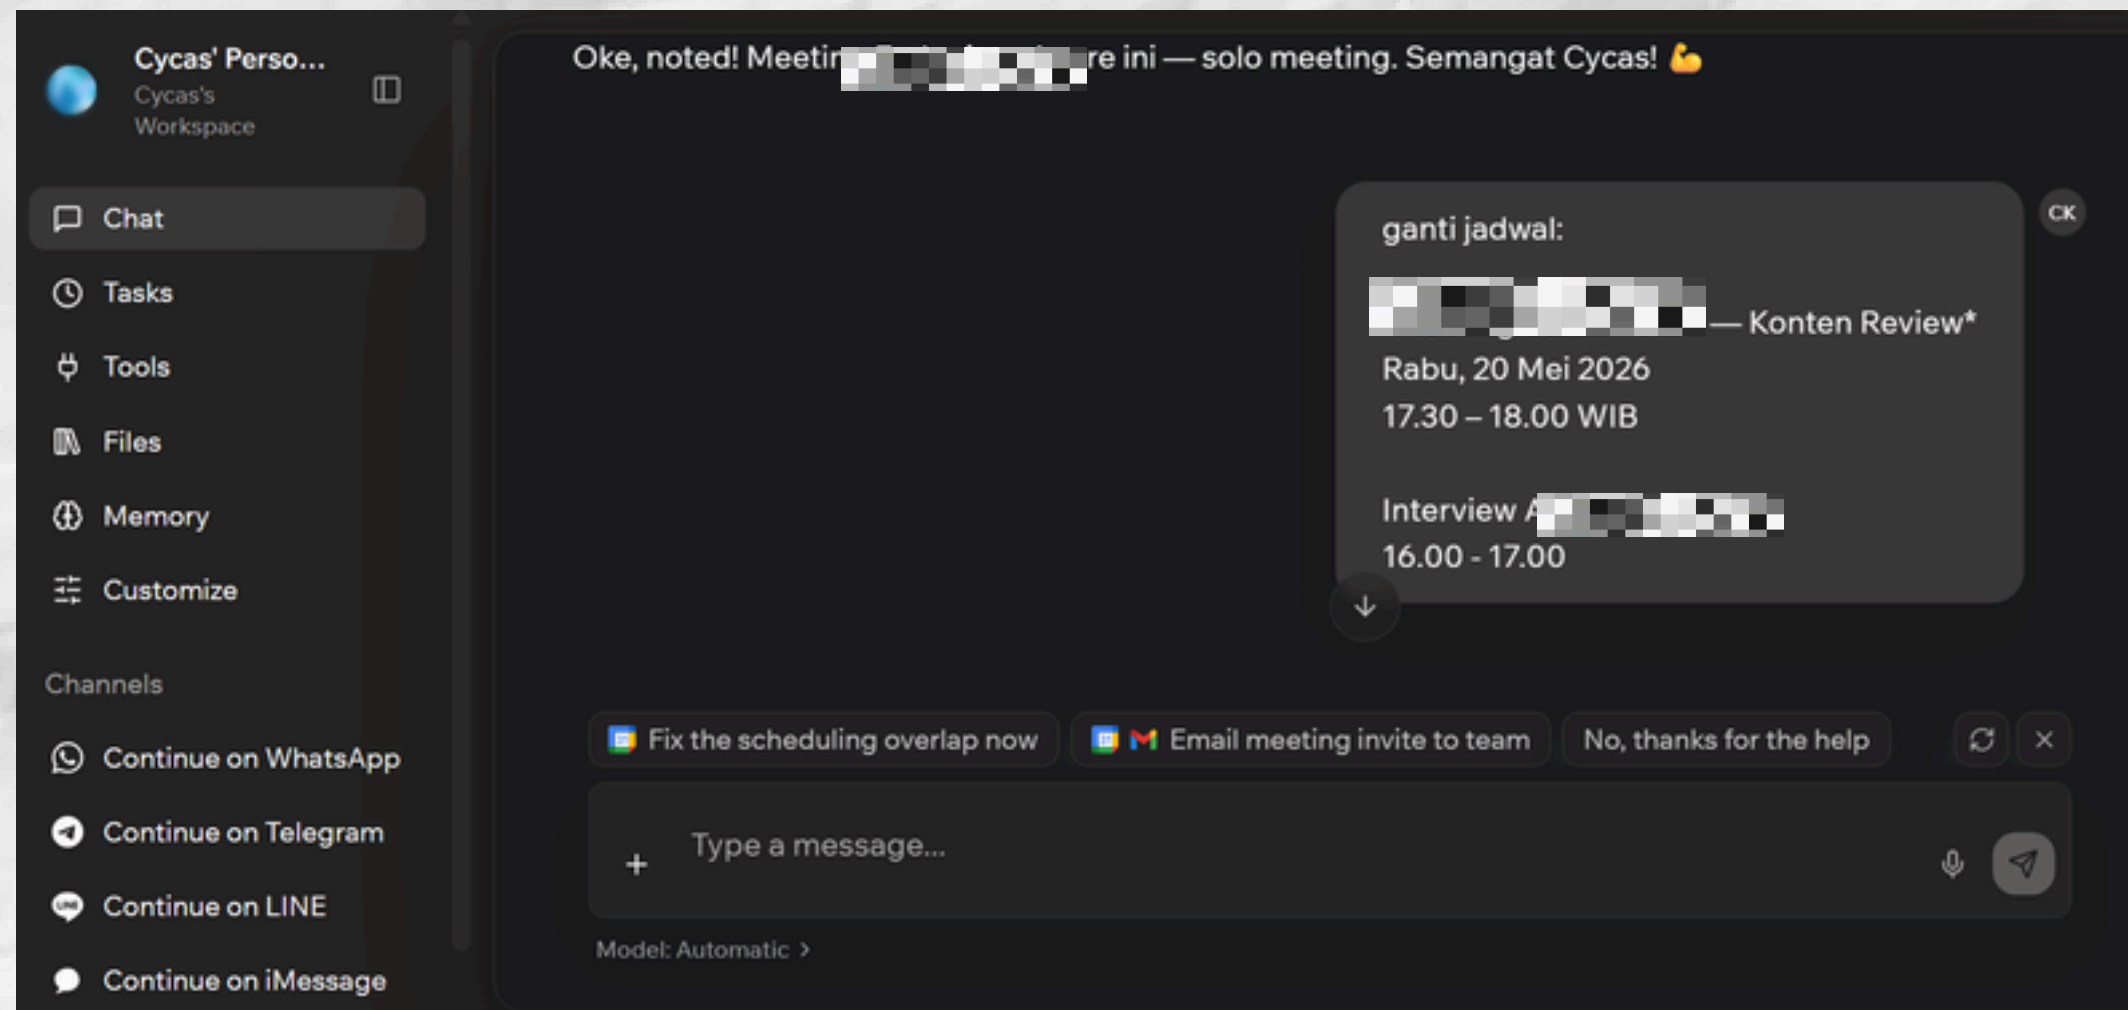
Cycas' Perso...
Cycas's Workspace

Chat
Tasks
Tools
Files
Memory
Customize

Channels

Continue on WhatsApp
Continue on Telegram
Continue on LINE
Continue on iMessage

Oke, noted! Meetin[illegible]re ini — solo meeting. Semangat Cycas! 💪

CK

ganti jadwal:

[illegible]— Konten Review*
Rabu, 20 Mei 2026
17.30 – 18.00 WIB

Interview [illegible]
16.00 - 17.00

Fix the scheduling overlap now
Email meeting invite to team
No, thanks for the help

+
Type a message...

Model: Automatic ›